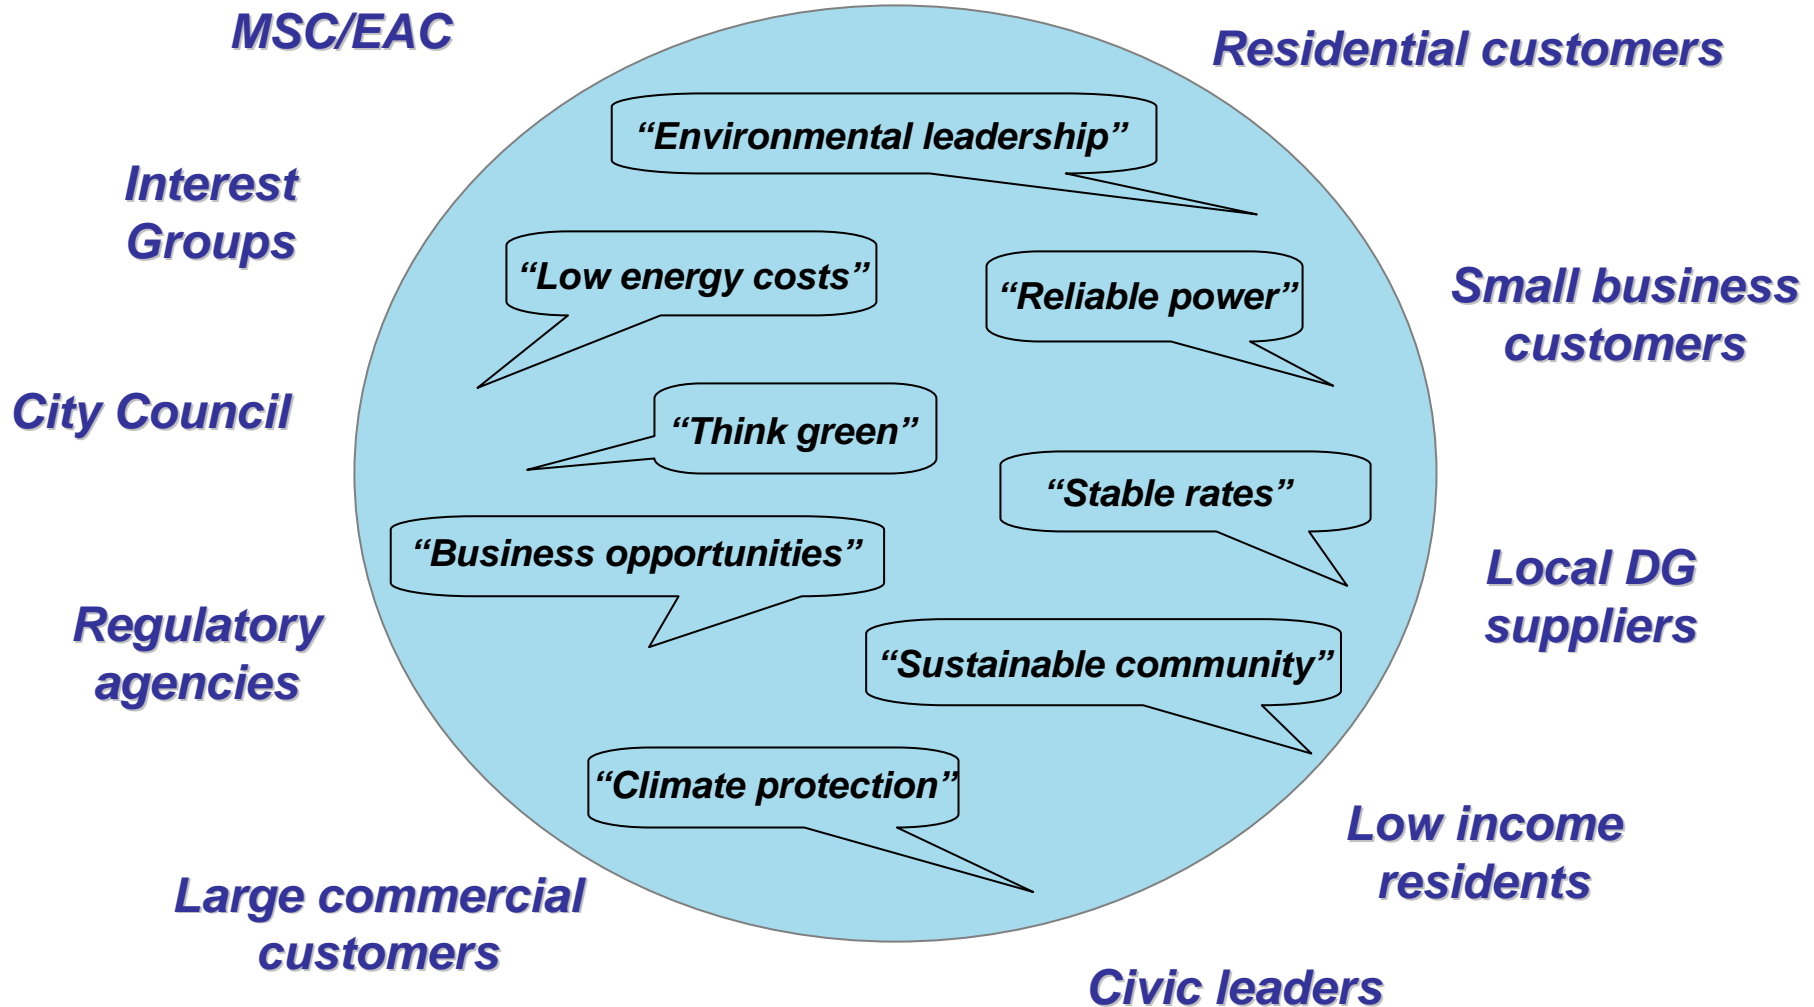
MSC/EAC

Residential customers

"Environmental leadership"

Interest Groups

"Low energy costs"

"Reliable power"

Small business customers

City Council

"Think green"

"Stable rates"

"Business opportunities"

Local DG suppliers

Regulatory agencies

"Sustainable community"

"Climate protection"

Low income residents

Large commercial customers

Civic leaders